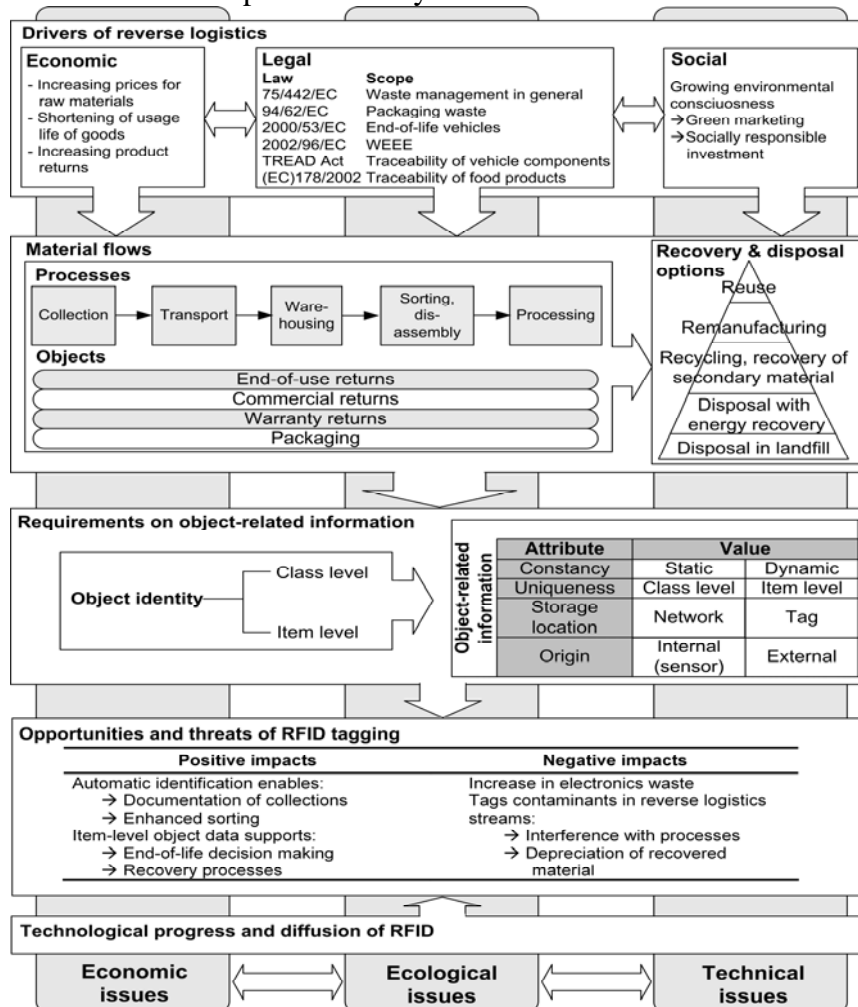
Drivers of reverse logistics

Economic
- Increasing prices for raw materials
- Shortening of usage life of goods
- Increasing product returns

Legal

| Law | Scope |
|---|---|
| 75/442/EC | Waste management in general |
| 94/62/EC | Packaging waste |
| 2000/53/EC | End-of-life vehicles |
| 2002/96/EC | WEEE |
| TREAD Act | Traceability of vehicle components |
| (EC)178/2002 | Traceability of food products |

Social
Growing environmental consciuosness
→Green marketing
→Socially responsible investment

Material flows

Processes
Collection → Transport → Warehousing → Sorting, dis-assembly → Processing

Objects
End-of-use returns
Commercial returns
Warranty returns
Packaging

Recovery & disposal options
Reuse
Remanufacturing
Recycling, recovery of secondary material
Disposal with energy recovery
Disposal in landfill

Requirements on object-related information

Object identity
Class level
Item level

Object-related information

| Attribute | Value | |
|---|---|---|
| Constancy | Static | Dynamic |
| Uniqueness | Class level | Item level |
| Storage location | Network | Tag |
| Origin | Internal (sensor) | External |

Opportunities and threats of RFID tagging

Positive impacts
Automatic identification enables:
→ Documentation of collections
→ Enhanced sorting
Item-level object data supports:
→ End-of-life decision making
→ Recovery processes

Negative impacts
Increase in electronics waste
Tags contaminants in reverse logistics streams:
→ Interference with processes
→ Depreciation of recovered material

Technological progress and diffusion of RFID

Economic issues
Ecological issues
Technical issues